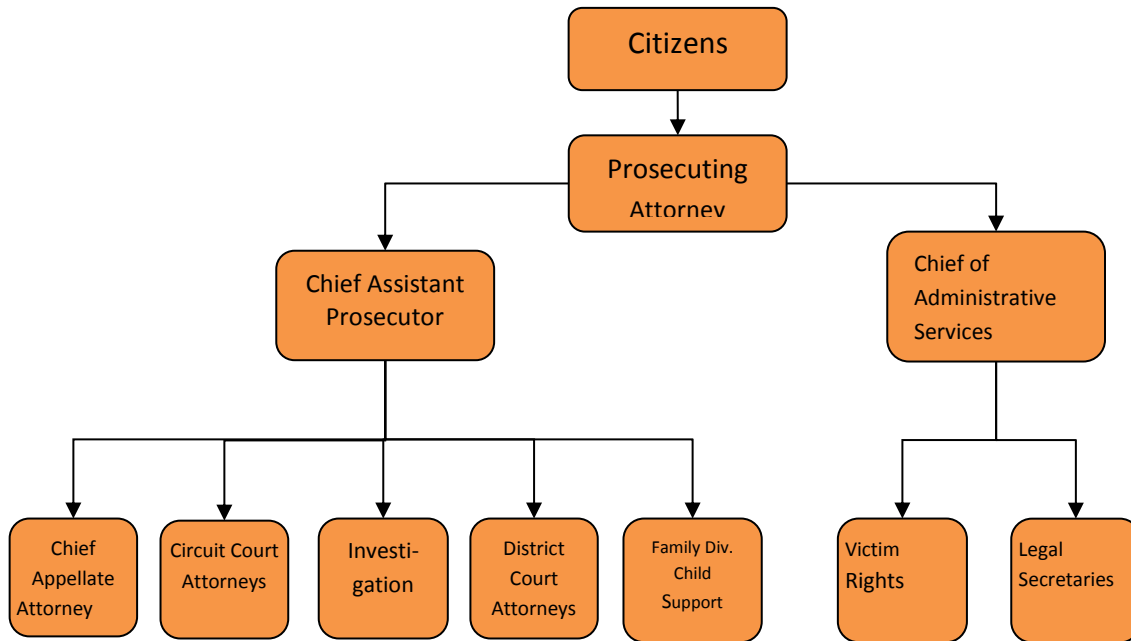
Citizens

Prosecuting Attorney

Chief Assistant Prosecutor

Chief of Administrative Services

Chief Appellate Attorney

Circuit Court Attorneys

Investi-gation

District Court Attorneys

Family Div. Child Support

Victim Rights

Legal Secretaries